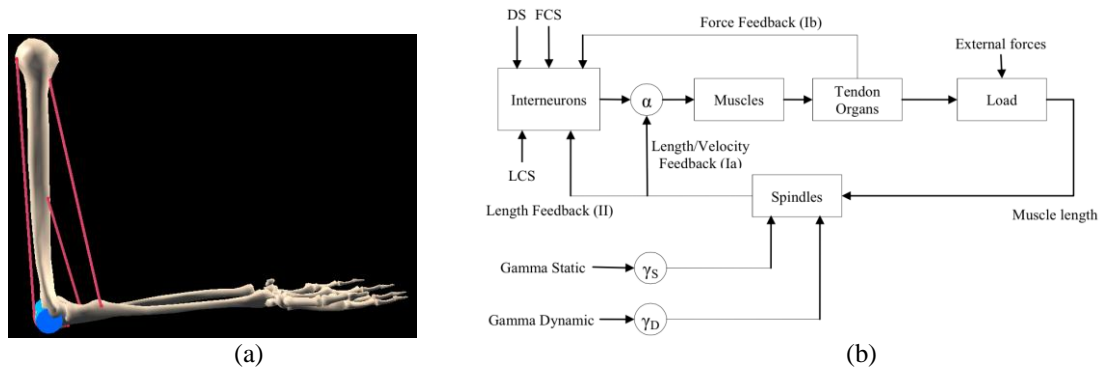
(a)

DS FCS
Force Feedback (Ib)
External forces
Interneurons
$\alpha$
Muscles
Tendon Organs
Load
LCS
Length/Velocity Feedback (Ia)
Length Feedback (II)
Spindles
Muscle length
Gamma Static
$\gamma_S$
Gamma Dynamic
$\gamma_D$

(b)